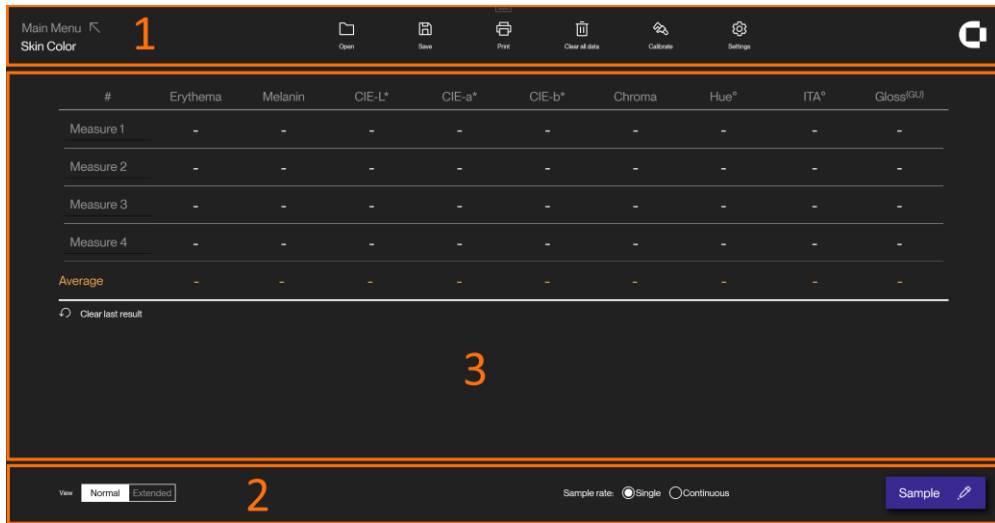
Main Menu
Skin Color

1

Open Save Print Clear all data Calibrate Settings

| # | Erythema | Melanin | CIE-L* | CIE-a* | CIE-b* | Chroma | Hue° | ITA° | Gloss$^{(GU)}$ |
|---|---|---|---|---|---|---|---|---|---|
| Measure 1 | - | - | - | - | - | - | - | - | - |
| Measure 2 | - | - | - | - | - | - | - | - | - |
| Measure 3 | - | - | - | - | - | - | - | - | - |
| Measure 4 | - | - | - | - | - | - | - | - | - |
| Average | - | - | - | - | - | - | - | - | - |

Clear last result

3

View Normal Extended

2

Sample rate: Single Continuous

Sample